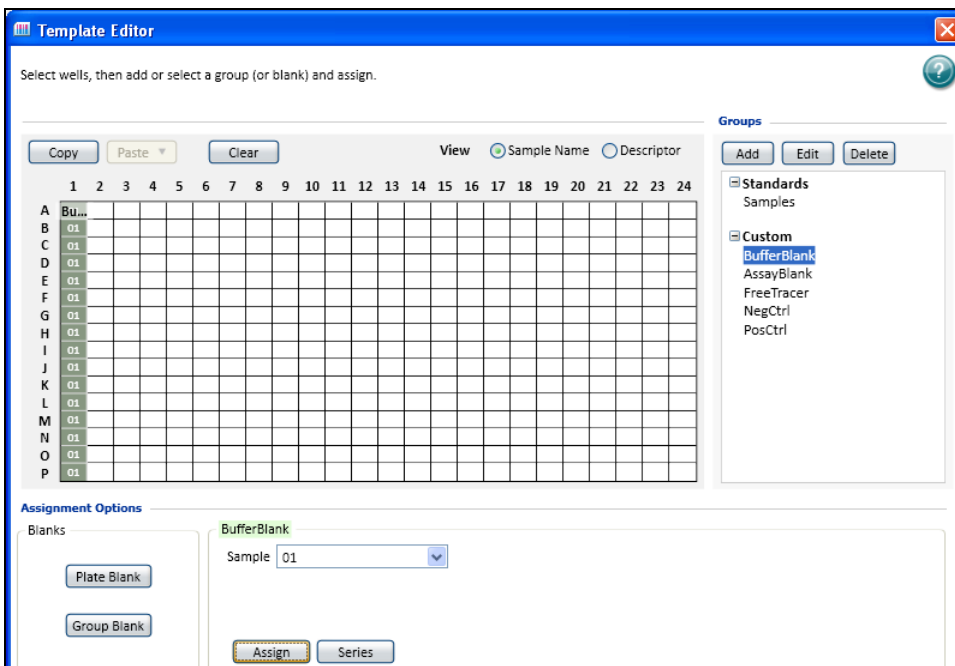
Template Editor

Select wells, then add or select a group (or blank) and assign.

Copy Paste Clear View Sample Name Descriptor

|  | 1 | 2 | 3 | 4 | 5 | 6 | 7 | 8 | 9 | 10 | 11 | 12 | 13 | 14 | 15 | 16 | 17 | 18 | 19 | 20 | 21 | 22 | 23 | 24 |
|---|---|---|---|---|---|---|---|---|---|---|---|---|---|---|---|---|---|---|---|---|---|---|---|---|
| A | Bu... | | | | | | | | | | | | | | | | | | | | | | | |
| B | 01 | | | | | | | | | | | | | | | | | | | | | | | |
| C | 01 | | | | | | | | | | | | | | | | | | | | | | | |
| D | 01 | | | | | | | | | | | | | | | | | | | | | | | |
| E | 01 | | | | | | | | | | | | | | | | | | | | | | | |
| F | 01 | | | | | | | | | | | | | | | | | | | | | | | |
| G | 01 | | | | | | | | | | | | | | | | | | | | | | | |
| H | 01 | | | | | | | | | | | | | | | | | | | | | | | |
| I | 01 | | | | | | | | | | | | | | | | | | | | | | | |
| J | 01 | | | | | | | | | | | | | | | | | | | | | | | |
| K | 01 | | | | | | | | | | | | | | | | | | | | | | | |
| L | 01 | | | | | | | | | | | | | | | | | | | | | | | |
| M | 01 | | | | | | | | | | | | | | | | | | | | | | | |
| N | 01 | | | | | | | | | | | | | | | | | | | | | | | |
| O | 01 | | | | | | | | | | | | | | | | | | | | | | | |
| P | 01 | | | | | | | | | | | | | | | | | | | | | | | |

Groups

Add Edit Delete

Standards
Samples

Custom
BufferBlank
AssayBlank
FreeTracer
NegCtrl
PosCtrl

Assignment Options

Blanks

Plate Blank

Group Blank

BufferBlank

Sample 01

Assign Series